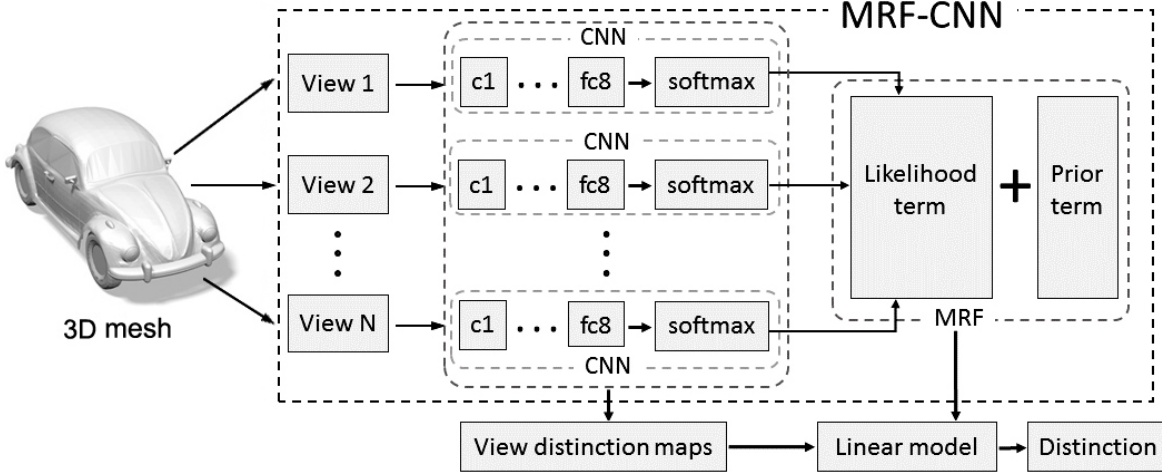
MRF-CNN

3D mesh

View 1

View 2

View N

CNN

c1 ... fc8 softmax

CNN

c1 ... fc8 softmax

c1 ... fc8 softmax

CNN

Likelihood term

+

Prior term

MRF

View distinction maps

Linear model

Distinction